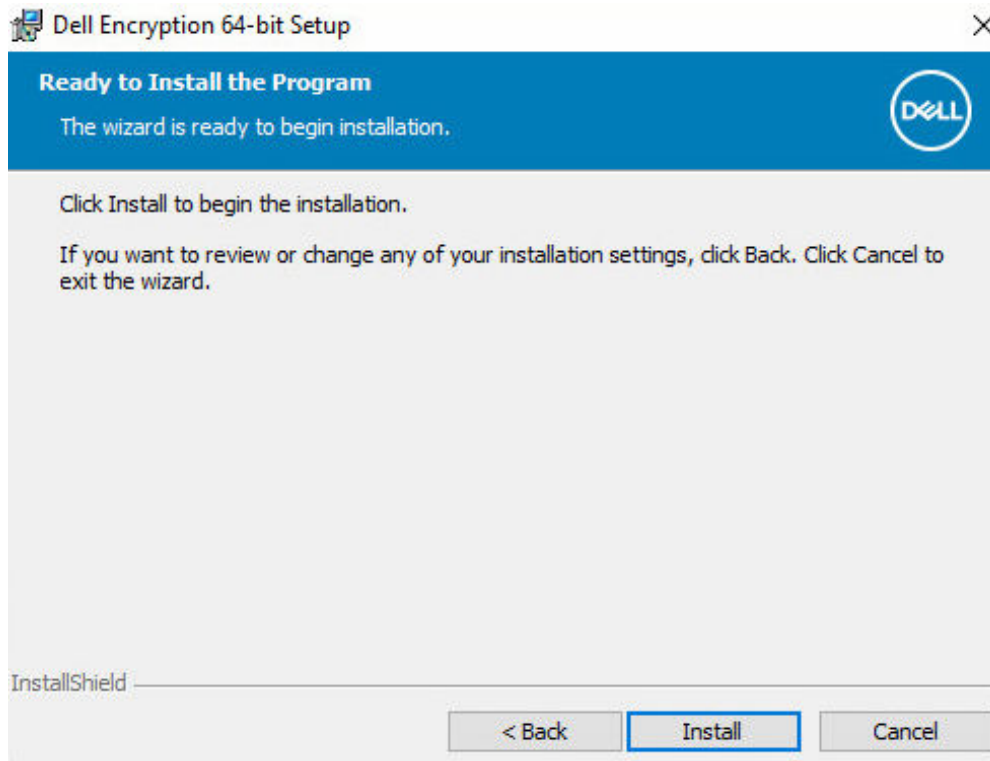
Dell Encryption 64-bit Setup

Ready to Install the Program

The wizard is ready to begin installation.

DELL

Click Install to begin the installation.

If you want to review or change any of your installation settings, click Back. Click Cancel to exit the wizard.

InstallShield

< Back

Install

Cancel